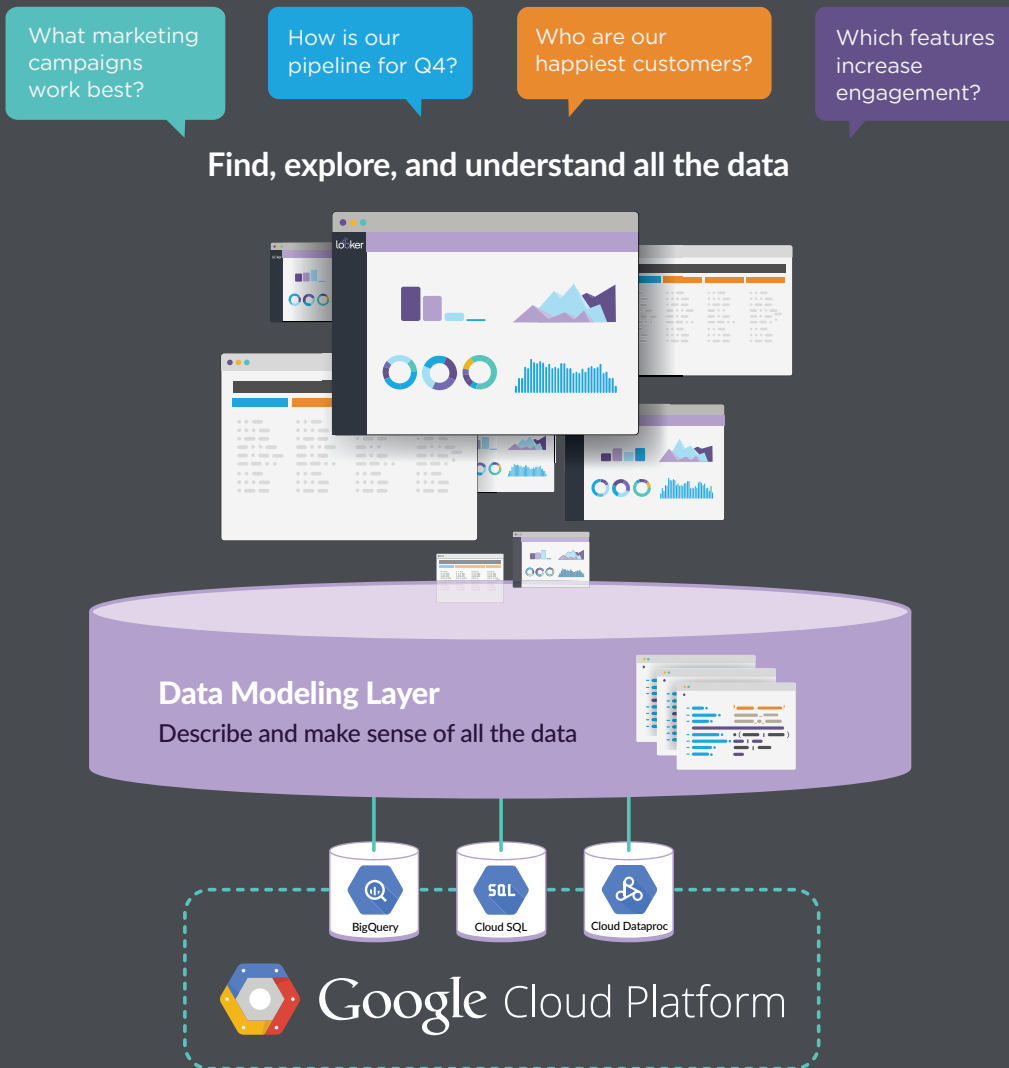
What marketing campaigns work best?

How is our pipeline for Q4?

Who are our happiest customers?

Which features increase engagement?

Find, explore, and understand all the data

looker

Data Modeling Layer

Describe and make sense of all the data

BigQuery

SQL

Cloud SQL

Cloud Dataproc

Google Cloud Platform